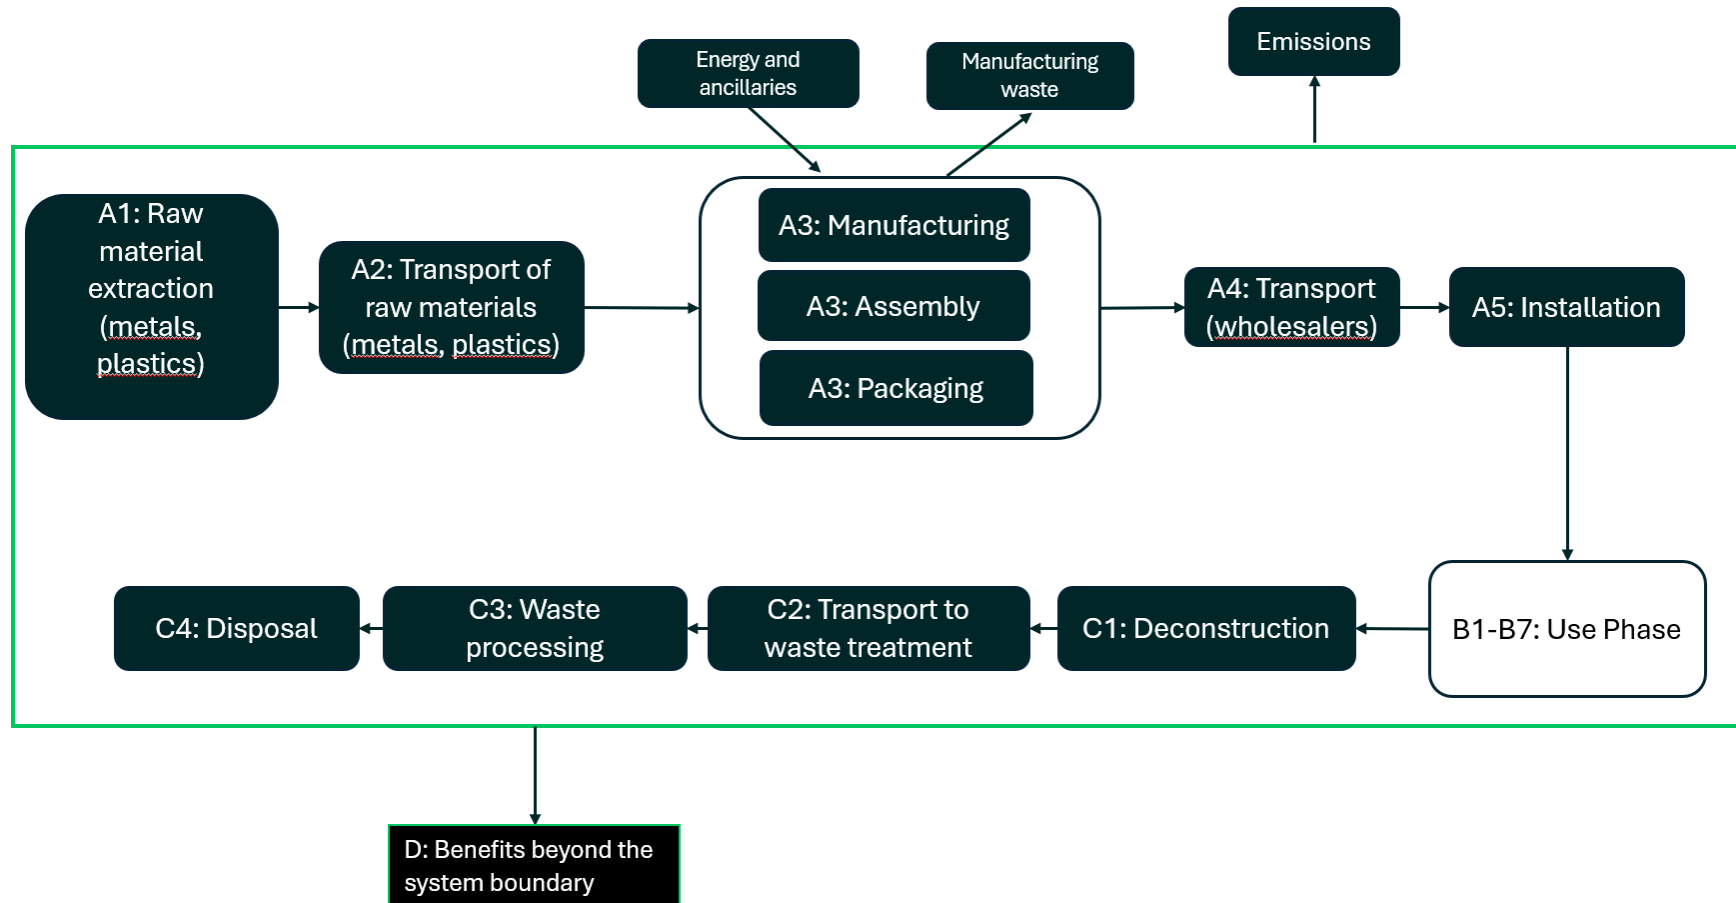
Energy and ancillaries

Manufacturing waste

Emissions

A1: Raw material extraction (metals, plastics)

A2: Transport of raw materials (metals, plastics)

A3: Manufacturing

A3: Assembly

A3: Packaging

A4: Transport (wholesalers)

A5: Installation

B1-B7: Use Phase

C1: Deconstruction

C2: Transport to waste treatment

C3: Waste processing

C4: Disposal

D: Benefits beyond the system boundary